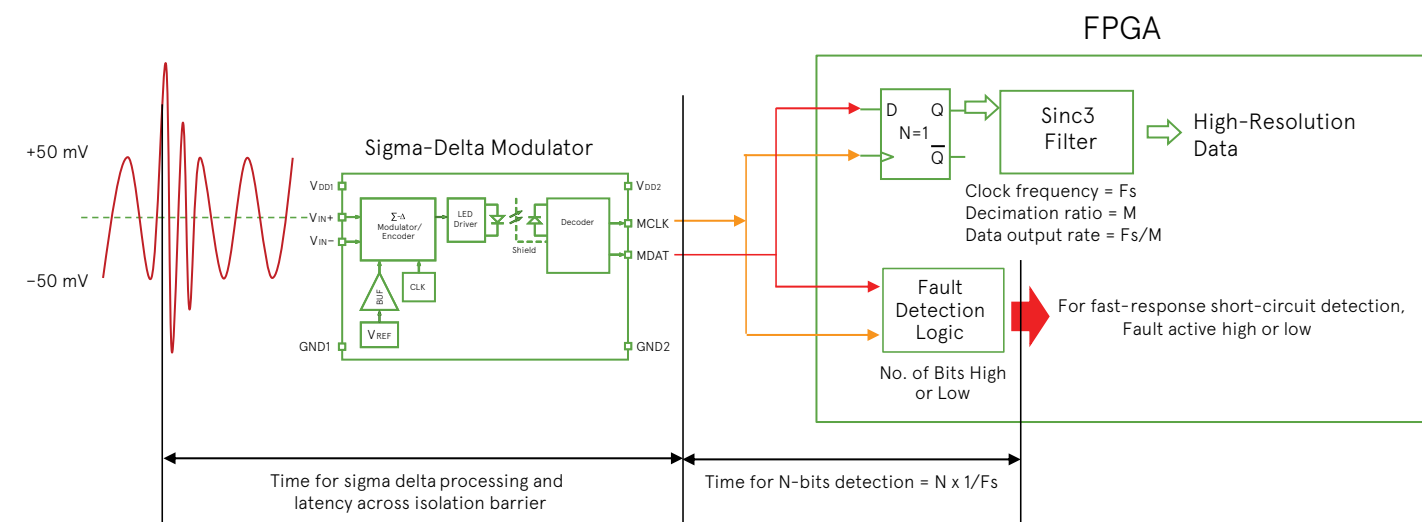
FPGA

+50 mV

−50 mV

Sigma-Delta Modulator

$V_{DD1}$

$V_{IN+}$

$V_{IN-}$

GND1

Σ-Δ Modulator/ Encoder

LED Driver

Shield

Decoder

BUF

CLK

$V_{REF}$

$V_{DD2}$

MCLK

MDAT

GND2

D

Q

N=1

$\overline{Q}$

Sinc3 Filter

High-Resolution Data

Clock frequency = Fs
Decimation ratio = M
Data output rate = Fs/M

Fault Detection Logic

No. of Bits High or Low

For fast-response short-circuit detection, Fault active high or low

Time for sigma delta processing and latency across isolation barrier

Time for N-bits detection = N x 1/Fs